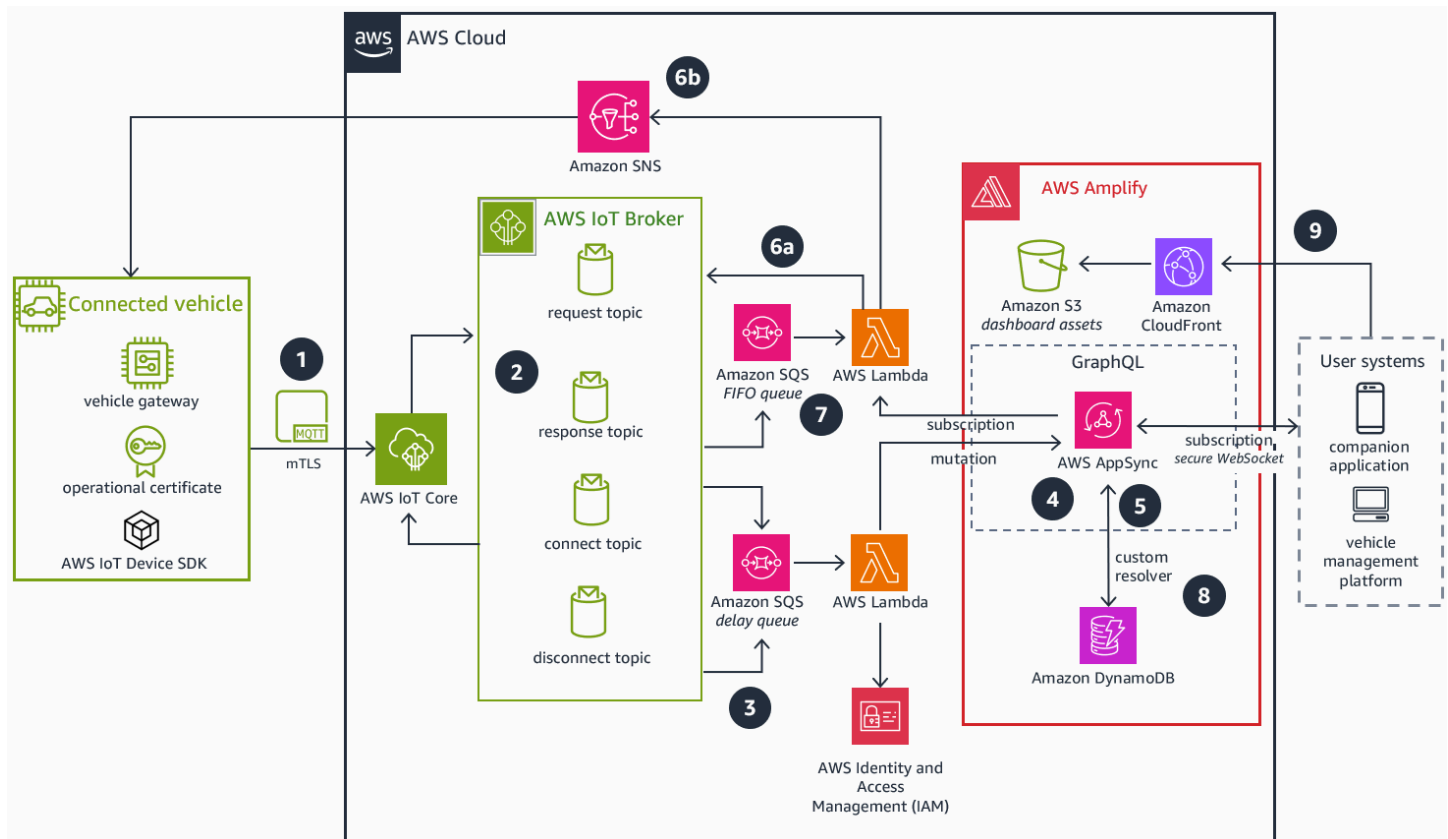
aws AWS Cloud

6b

Amazon SNS

AWS IoT Broker

6a

AWS Amplify

9

Connected vehicle

vehicle gateway

operational certificate

AWS IoT Device SDK

1

MQTT

mTLS

AWS IoT Core

request topic

2

response topic

connect topic

disconnect topic

Amazon SQS
FIFO queue

7

AWS Lambda

Amazon SQS
delay queue

AWS Lambda

3

AWS Identity and Access Management (IAM)

Amazon S3
dashboard assets

Amazon CloudFront

GraphQL

subscription

mutation

AWS AppSync

subscription
secure WebSocket

4

5

custom resolver

8

Amazon DynamoDB

User systems

companion application

vehicle management platform